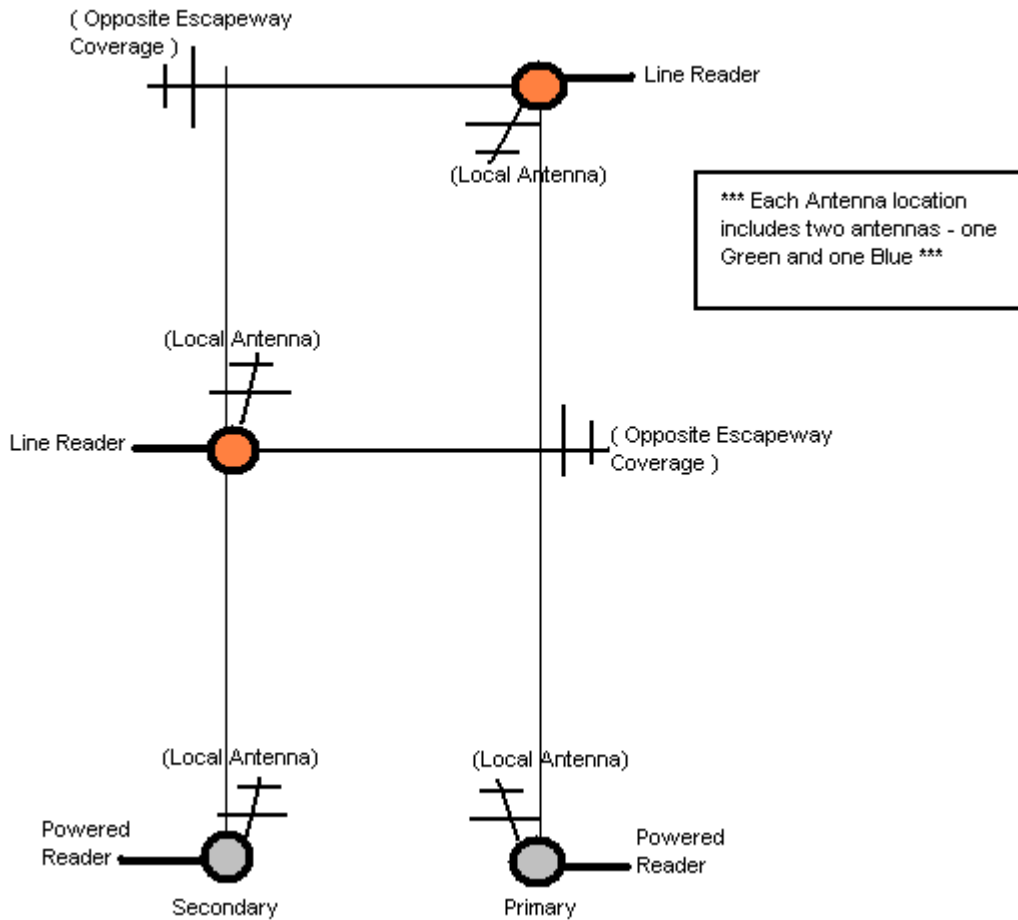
( Opposite Escapeway Coverage )

Line Reader

(Local Antenna)

*** Each Antenna location includes two antennas - one Green and one Blue ***

(Local Antenna)

Line Reader

( Opposite Escapeway Coverage )

(Local Antenna)

(Local Antenna)

Powered Reader

Powered Reader

Secondary

Primary